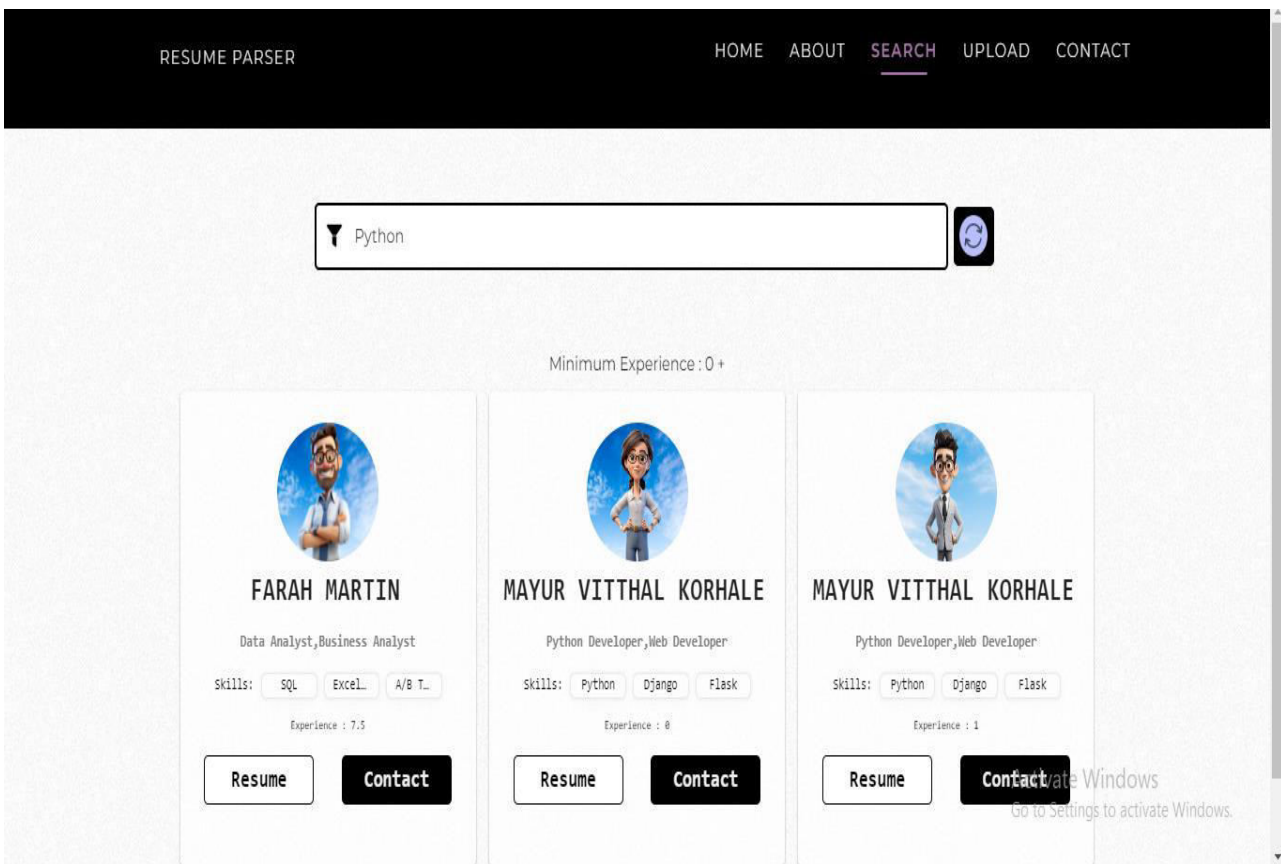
RESUME PARSER

HOME ABOUT SEARCH UPLOAD CONTACT

Python

Minimum Experience : 0 +

FARAH MARTIN

Data Analyst,Business Analyst

Skills: SQL Excel… A/B T…

Experience : 7.5

Resume Contact

MAYUR VITTHAL KORHALE

Python Developer,Web Developer

Skills: Python Django Flask

Experience : 0

Resume Contact

MAYUR VITTHAL KORHALE

Python Developer,Web Developer

Skills: Python Django Flask

Experience : 1

Resume Contact

Activate Windows
Go to Settings to activate Windows.